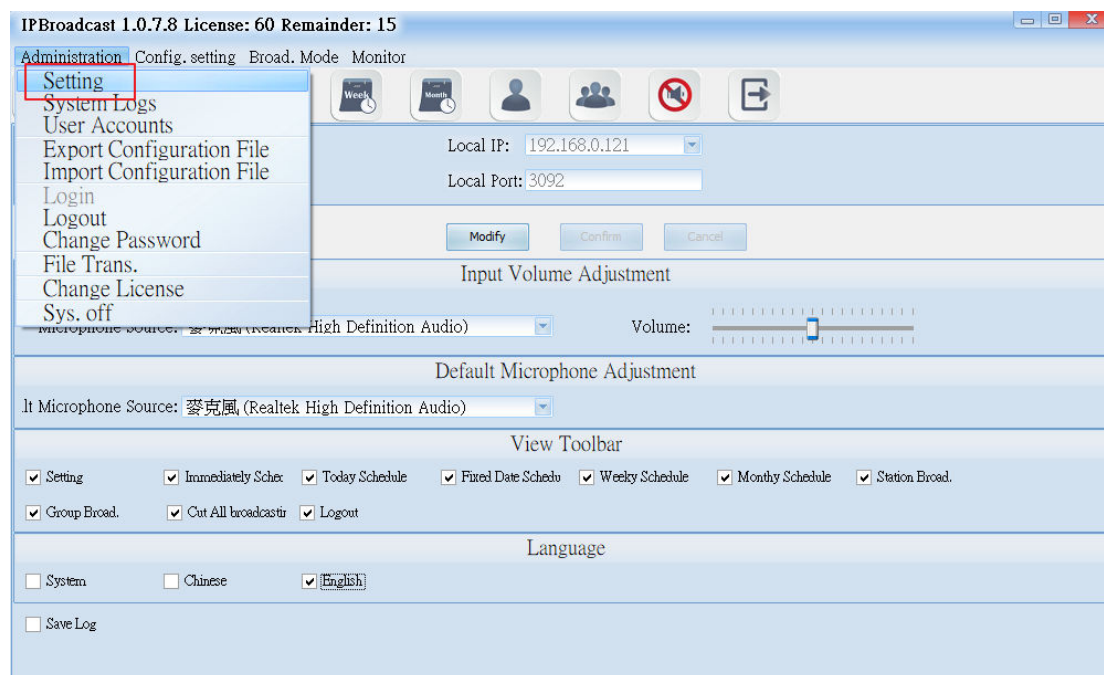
IPBroadcast 1.0.7.8 License: 60 Remainder: 15

Administration Config. setting Broad. Mode Monitor

Setting
System Logs
User Accounts
Export Configuration File
Import Configuration File
Login
Logout
Change Password
File Trans.
Change License
Sys. off

Week Month

Local IP: 192.168.0.121
Local Port: 3092

Modify Confirm Cancel

Input Volume Adjustment

Microphone Source: 麥克風 (Realtek High Definition Audio) Volume:

Default Microphone Adjustment

lt Microphone Source: 麥克風 (Realtek High Definition Audio)

View Toolbar

Setting Immediately Sche Today Schedule Fixed Date Schedu Weeky Schedule Monthy Schedule Station Broad.

Group Broad. Cut All broadcastir Logout

Language

System Chinese English

Save Log